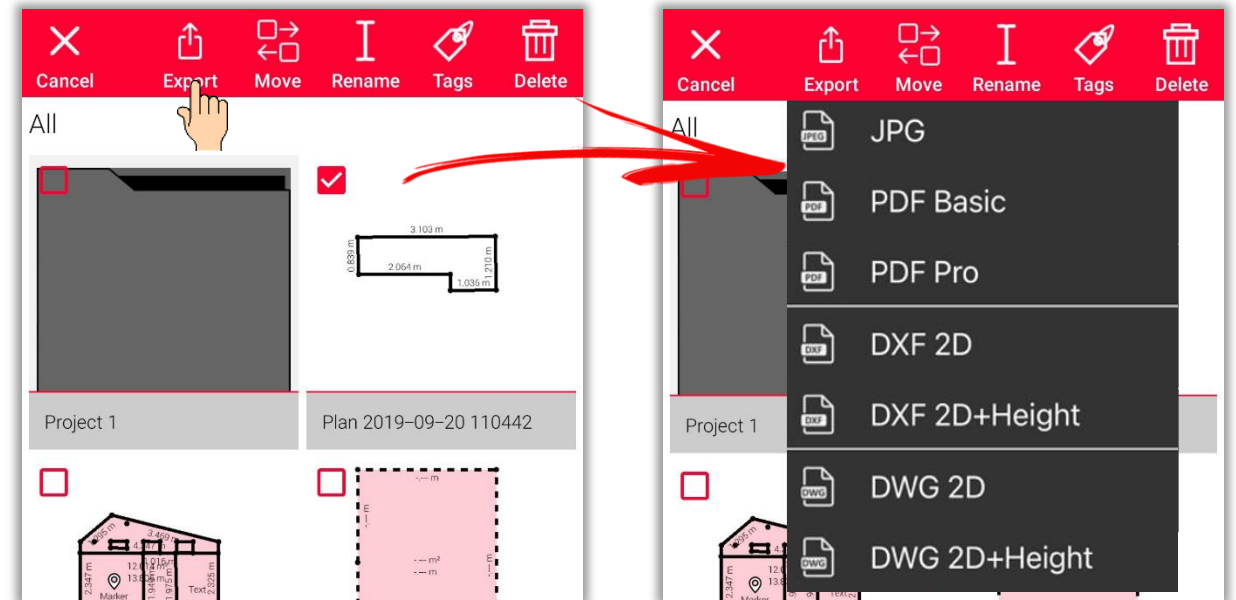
Cancel Export Move Rename Tags Delete

All

3.103 m
0.839 m
2.064 m
1.210 m
1.035 m

Project 1

Plan 2019–09–20 110442

-.-- m
-.-- m²
-.-- m

Marker
Text

Cancel Export Move Rename Tags Delete

All

JPEG
JPG

PDF
PDF Basic

PDF
PDF Pro

DXF
DXF 2D

DXF
DXF 2D+Height

DWG
DWG 2D

DWG
DWG 2D+Height

Project 1